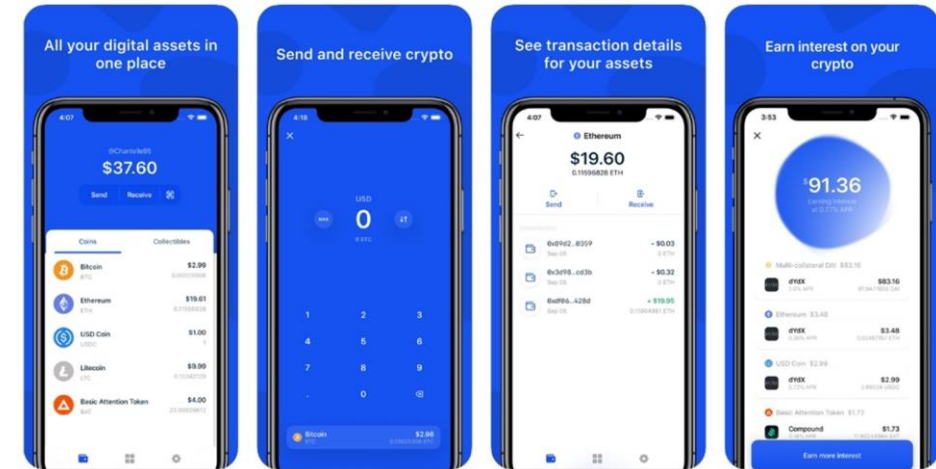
All your digital assets in one place

4:07

@Chantelle95

$37.60

Send Receive

Coins Collectibles

Bitcoin BTC $2.99 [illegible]

Ethereum ETH $19.61 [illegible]

USD Coin USDC $1.00 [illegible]

Litecoin LTC $9.99 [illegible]

Basic Attention Token BAT $4.00 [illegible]

Send and receive crypto

4:18

USD

0

0 BTC

MAX

1 2 3

4 5 6

7 8 9

. 0

Bitcoin BTC $2.98 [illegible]

See transaction details for your assets

4:07

Ethereum

$19.60

0.11596828 ETH

Send Receive

0x89d2...8359 Sep 08 - $0.03 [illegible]

0x3d98...cd3b Sep 08 - $0.32 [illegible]

0xdf86...428d Sep 08 + $19.95 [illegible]

Earn interest on your crypto

3:53

$91.36

Earning interest at 0.77% APR

Multi-collateral DAI $83.16

dYdX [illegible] $83.16 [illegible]

Ethereum $3.48

dYdX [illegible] $3.48 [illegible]

USD Coin $2.99

dYdX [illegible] $2.99 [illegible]

Basic Attention Token $1.73

Compound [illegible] $1.73 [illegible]

Earn more interest